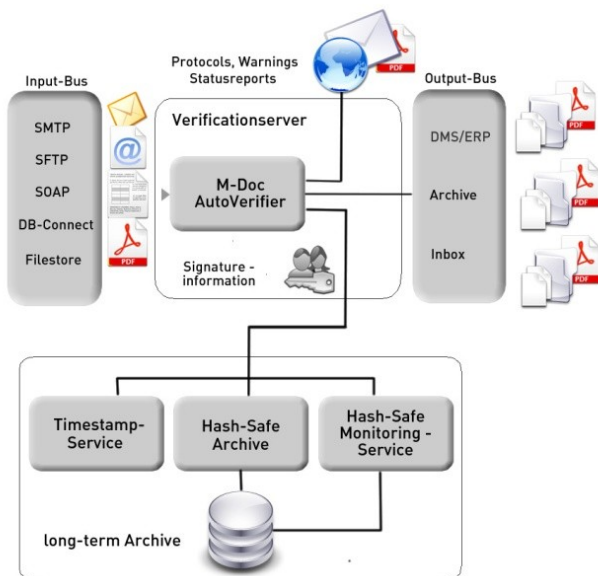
Protocols, Warnings
Statusreports

Input-Bus

SMTP

SFTP

SOAP

DB-Connect

Filestore

PDF

Verificationserver

M-Doc
AutoVerifier

Signature -
information

Output-Bus

DMS/ERP

Archive

Inbox

PDF

PDF

PDF

PDF

Timestamp-
Service

Hash-Safe
Archive

Hash-Safe
Monitoring -
Service

long-term Archive